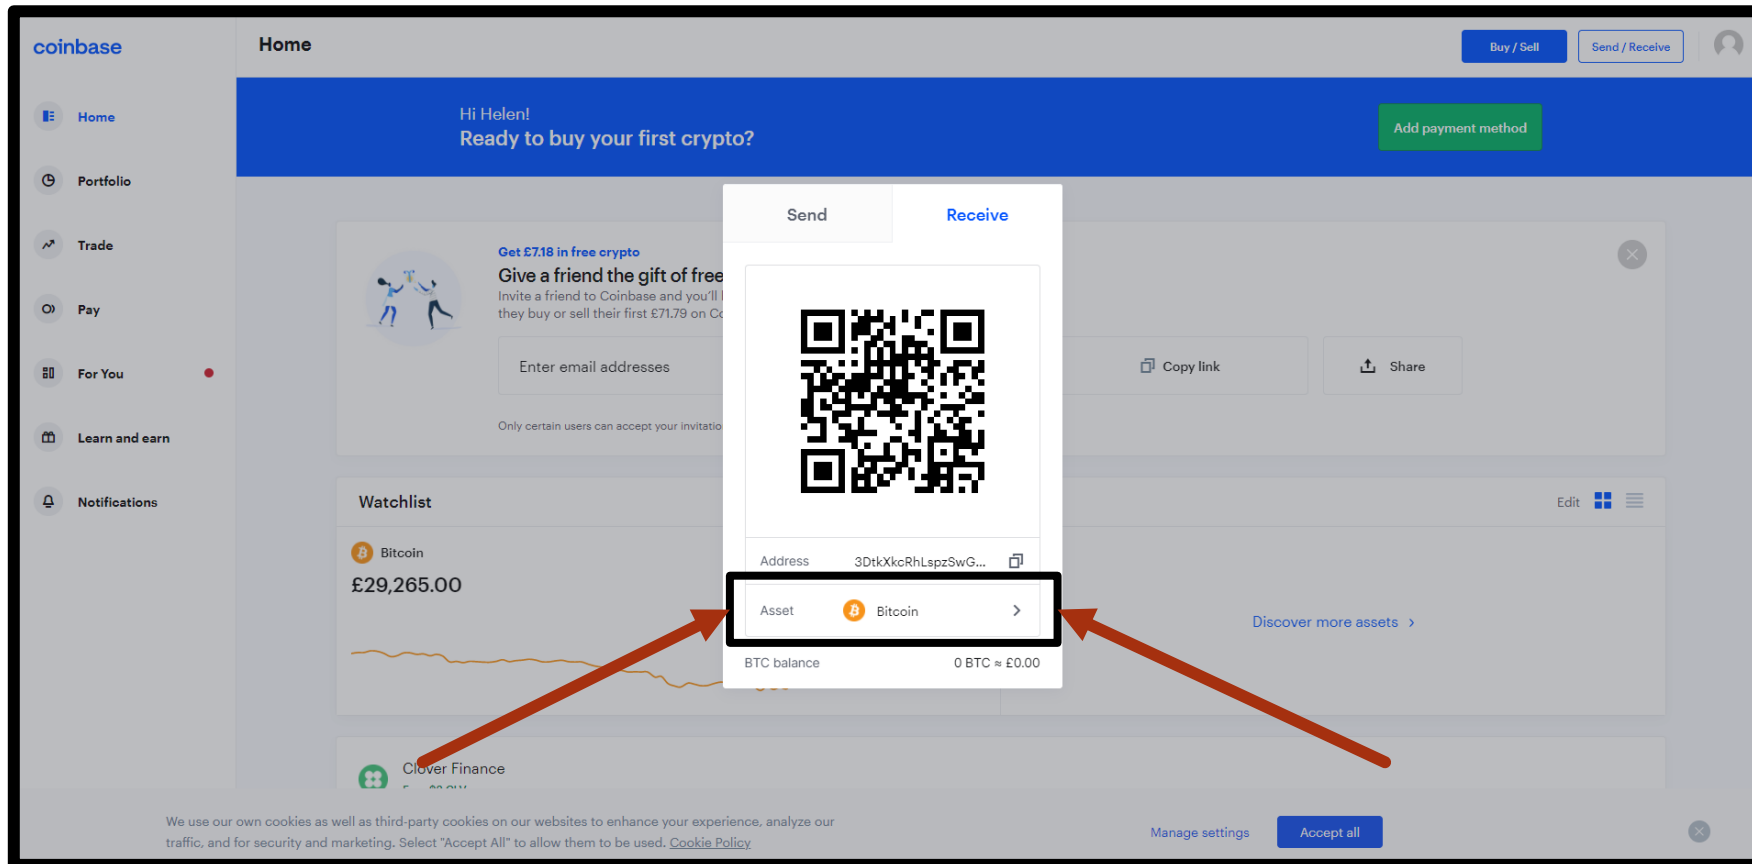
coinbase

Home

Buy / Sell

Send / Receive

Home

Portfolio

Trade

Pay

For You

Learn and earn

Notifications

Hi Helen!
Ready to buy your first crypto?

Add payment method

Get £7.18 in free crypto

Give a friend the gift of free

Invite a friend to Coinbase and you'll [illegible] they buy or sell their first £71.79 on C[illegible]

Enter email addresses

Copy link

Share

Only certain users can accept your invitatio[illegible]

Watchlist

Edit

Bitcoin

£29,265.00

Discover more assets ›

Clover Finance

Send

Receive

Address 3DtkXkcRhLspzSwG...

Asset Bitcoin ›

BTC balance 0 BTC ≈ £0.00

We use our own cookies as well as third-party cookies on our websites to enhance your experience, analyze our traffic, and for security and marketing. Select "Accept All" to allow them to be used. Cookie Policy

Manage settings

Accept all